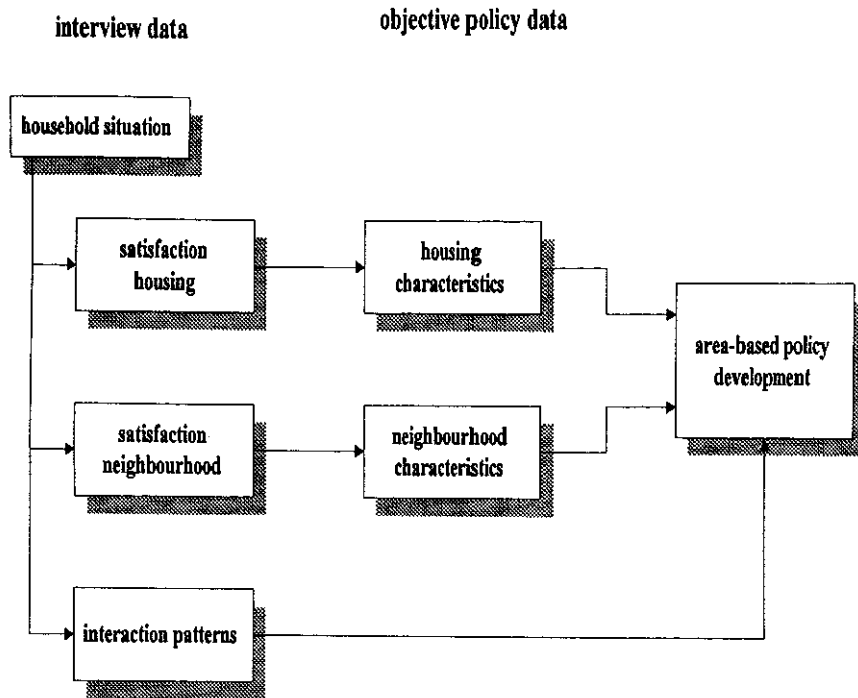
interview data

objective policy data

household situation

satisfaction housing

housing characteristics

area-based policy development

satisfaction neighbourhood

neighbourhood characteristics

interaction patterns